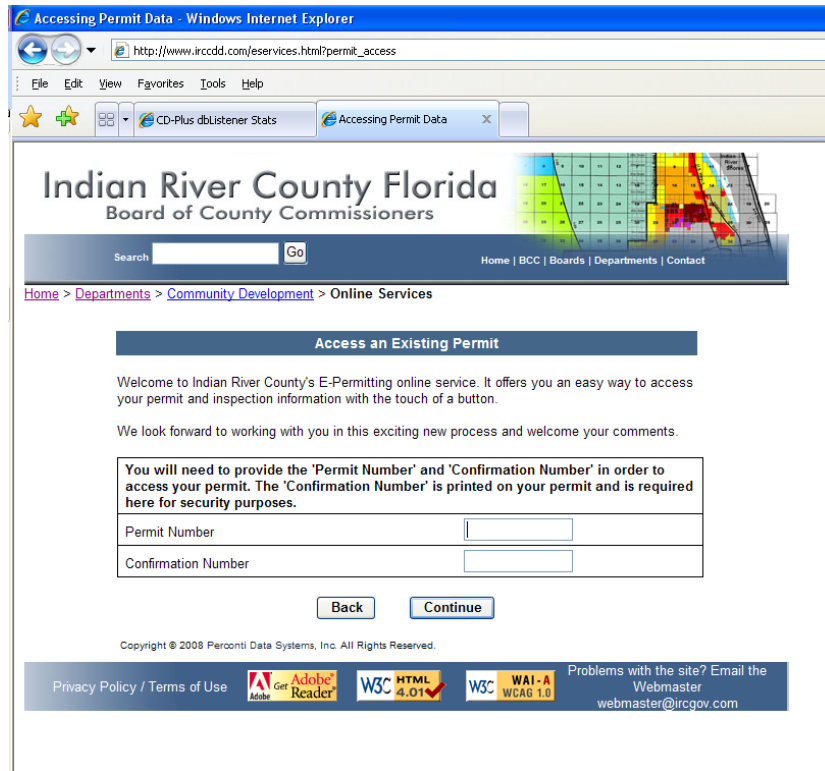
Accessing Permit Data - Windows Internet Explorer

http://www.ircdd.com/eservices.html?permit_access

File Edit View Favorites Tools Help

CD-Plus dbListener Stats | Accessing Permit Data

Indian River County Florida
Board of County Commissioners

Search [Go]

Home | BCC | Boards | Departments | Contact

Home > Departments > Community Development > Online Services

Access an Existing Permit

Welcome to Indian River County's E-Permitting online service. It offers you an easy way to access your permit and inspection information with the touch of a button.

We look forward to working with you in this exciting new process and welcome your comments.

| You will need to provide the 'Permit Number' and 'Confirmation Number' in order to access your permit. The 'Confirmation Number' is printed on your permit and is required here for security purposes. | |
|---|---|
| Permit Number | |
| Confirmation Number | |

Back Continue

Copyright © 2008 Perconti Data Systems, Inc. All Rights Reserved.

Privacy Policy / Terms of Use

Get Adobe Reader

W3C HTML 4.01

W3C WAI-A WCAG 1.0

Problems with the site? Email the Webmaster webmaster@ircgov.com